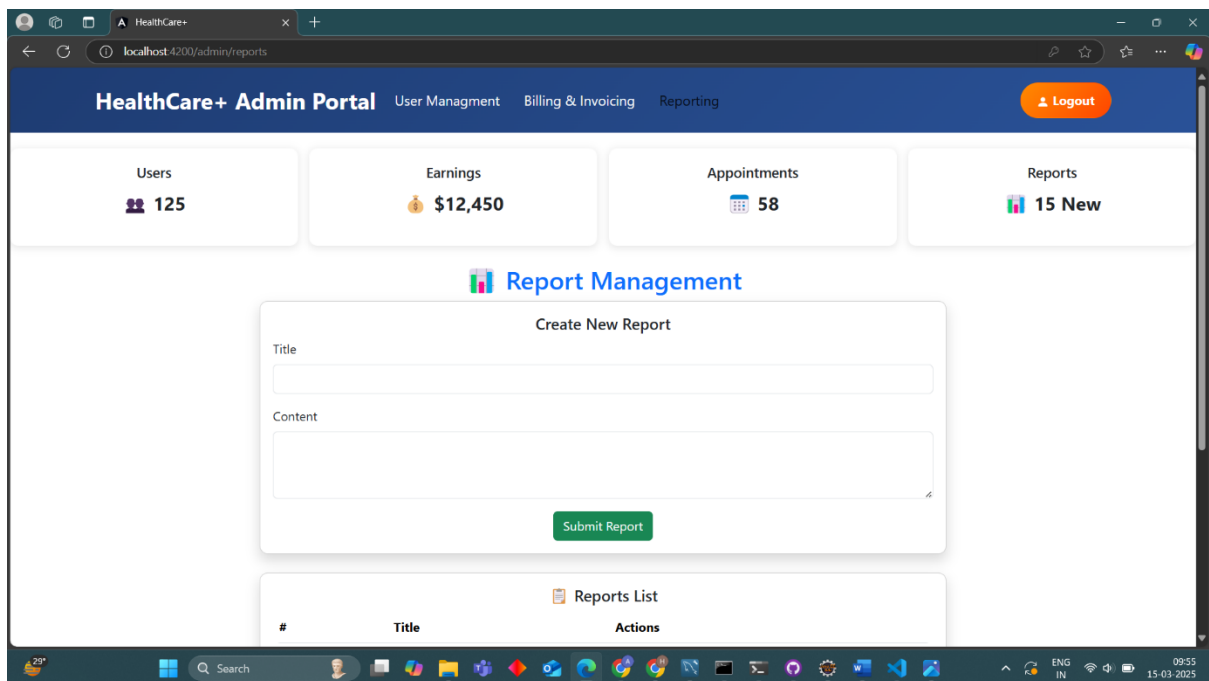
HealthCare+

localhost:4200/admin/reports

HealthCare+ Admin Portal User Managment Billing & Invoicing Reporting

Logout

Users
125

Earnings
$12,450

Appointments
58

Reports
15 New

Report Management

Create New Report

Title

Content

Submit Report

Reports List

| # | Title | Actions |
|---|---|---|

29°

Search

ENG IN

09:55
15-03-2025